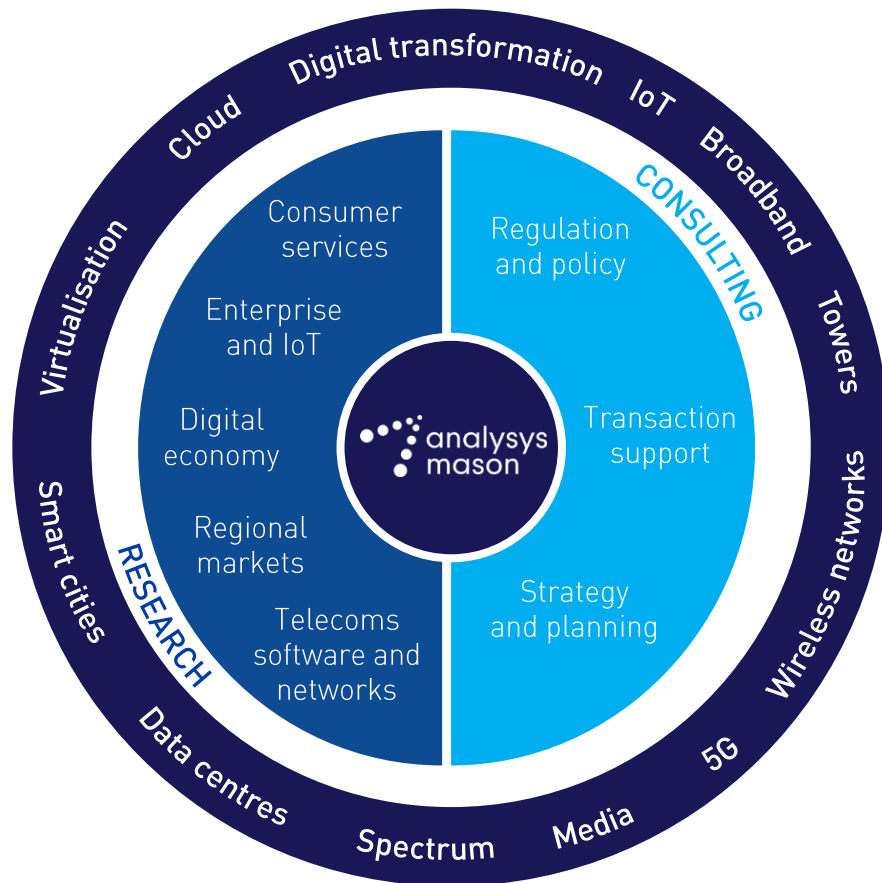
Digital transformation
IoT
Broadband
Towers
Wireless networks
5G
Media
Spectrum
Data centres
Smart cities
Virtualisation
Cloud

CONSULTING
Regulation and policy
Transaction support
Strategy and planning

RESEARCH
Consumer services
Enterprise and IoT
Digital economy
Regional markets
Telecoms software and networks

analysys mason